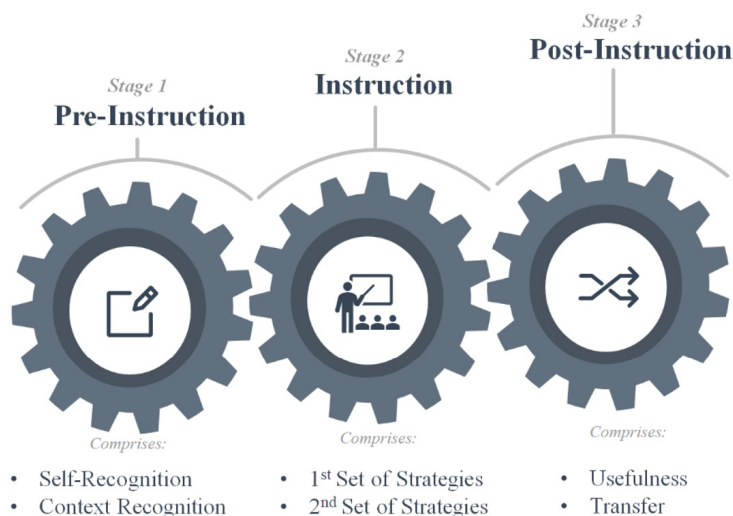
Stage 1
Pre-Instruction

Comprises:
• Self-Recognition
• Context Recognition

Stage 2
Instruction

Comprises:
• 1$^{st}$ Set of Strategies
• 2$^{nd}$ Set of Strategies

Stage 3
Post-Instruction

Comprises:
• Usefulness
• Transfer